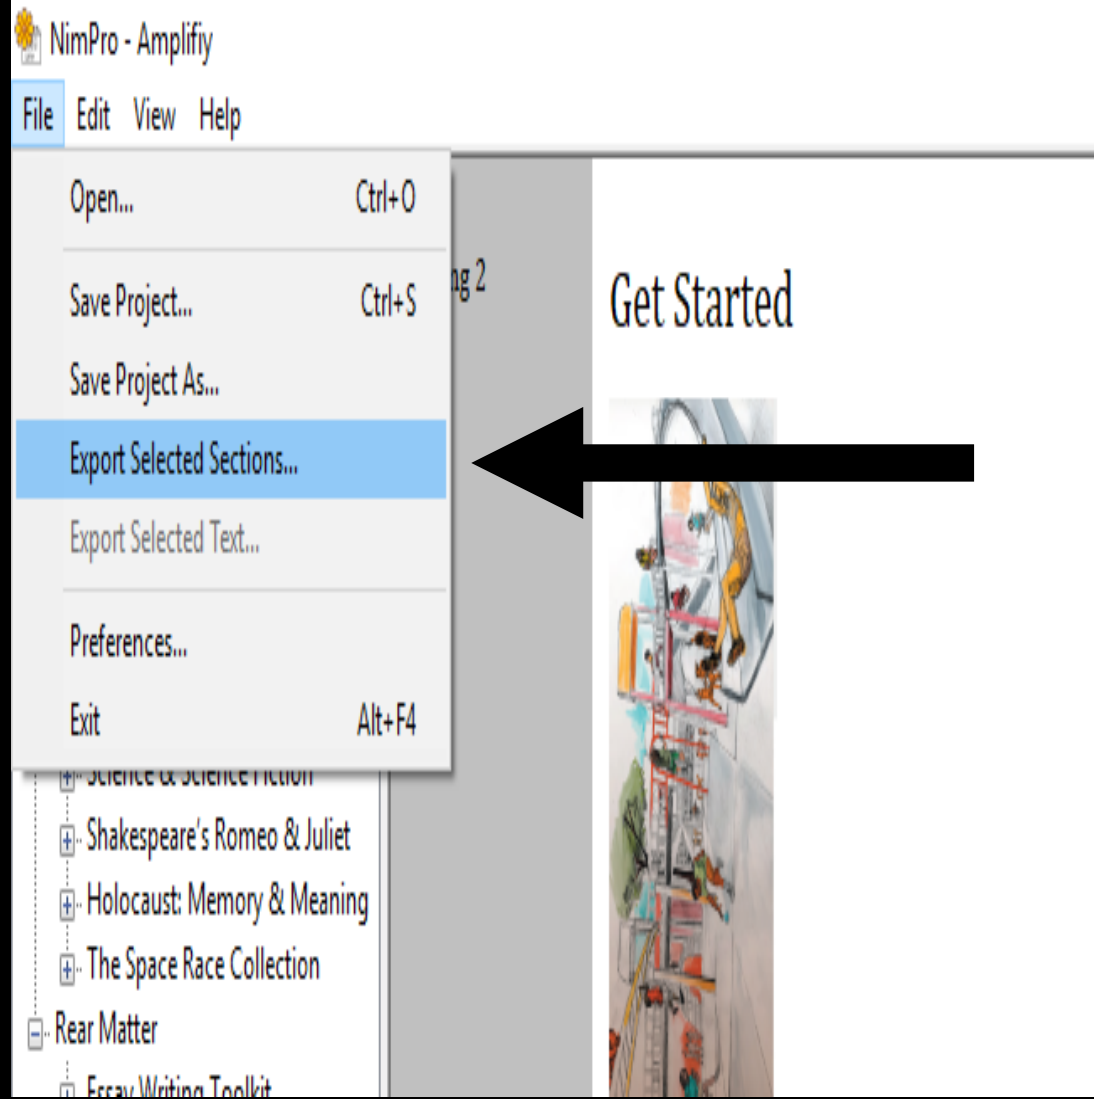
NimPro - Amplifiy

File Edit View Help

Open... Ctrl+O

Save Project... Ctrl+S

Save Project As...

Export Selected Sections...

Export Selected Text...

Preferences...

Exit Alt+F4

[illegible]ng 2

Get Started

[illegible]

Shakespeare's Romeo & Juliet

Holocaust: Memory & Meaning

The Space Race Collection

Rear Matter

Essay Writing Toolkit